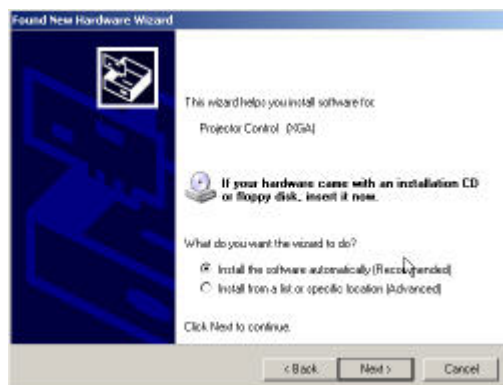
Found New Hardware Wizard

This wizard helps you install software for:

Projector Control (XGA)

If your hardware came with an installation CD or floppy disk, insert it now.

What do you want the wizard to do?

Install the software automatically (Recommended)

Install from a list or specific location (Advanced)

Click Next to continue.

< Back

Next >

Cancel